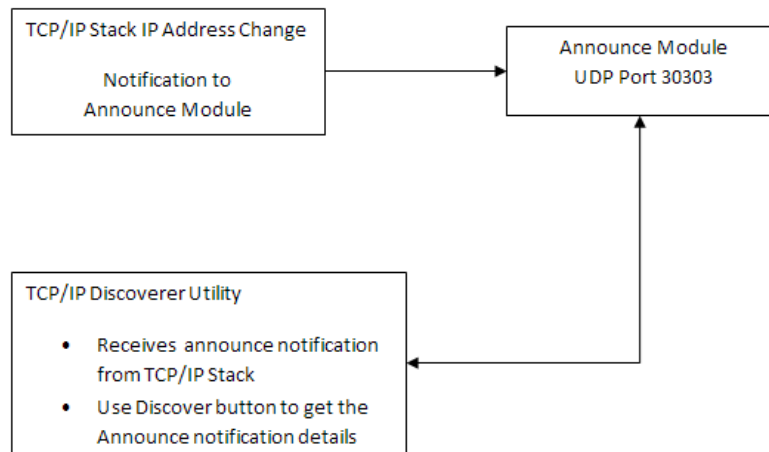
TCP/IP Stack IP Address Change

Notification to Announce Module

Announce Module
UDP Port 30303

TCP/IP Discoverer Utility

- Receives announce notification from TCP/IP Stack
- Use Discover button to get the Announce notification details